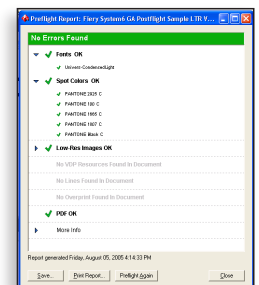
Preflight Report: Fiery System6 GA Preflight Sample LTR V...

No Errors Found

Fonts OK

Univers-CondensedLight

Spot Colors OK

PANTONE 2925 C

PANTONE 100 C

PANTONE 1665 C

PANTONE 1807 C

PANTONE Black C

Low-Res Images OK

No VDP Resources Found In Document

No Lines Found In Document

No Overprint Found In Document

PDF OK

More Info

Report generated Friday, August 05, 2005 4:14:33 PM

Save... Print Report... Preflight Again Close